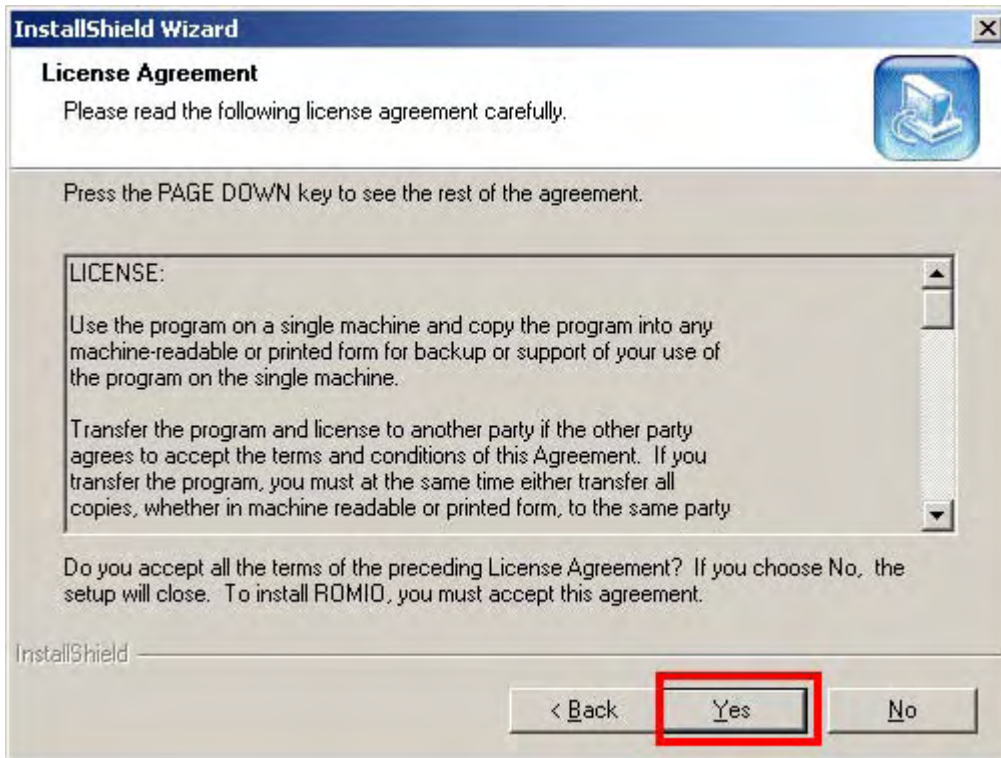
InstallShield Wizard

License Agreement

Please read the following license agreement carefully.

Press the PAGE DOWN key to see the rest of the agreement.

LICENSE:

Use the program on a single machine and copy the program into any machine-readable or printed form for backup or support of your use of the program on the single machine.

Transfer the program and license to another party if the other party agrees to accept the terms and conditions of this Agreement. If you transfer the program, you must at the same time either transfer all copies, whether in machine readable or printed form, to the same party

Do you accept all the terms of the preceding License Agreement? If you choose No, the setup will close. To install ROMIO, you must accept this agreement.

InstallShield

< Back

Yes

No